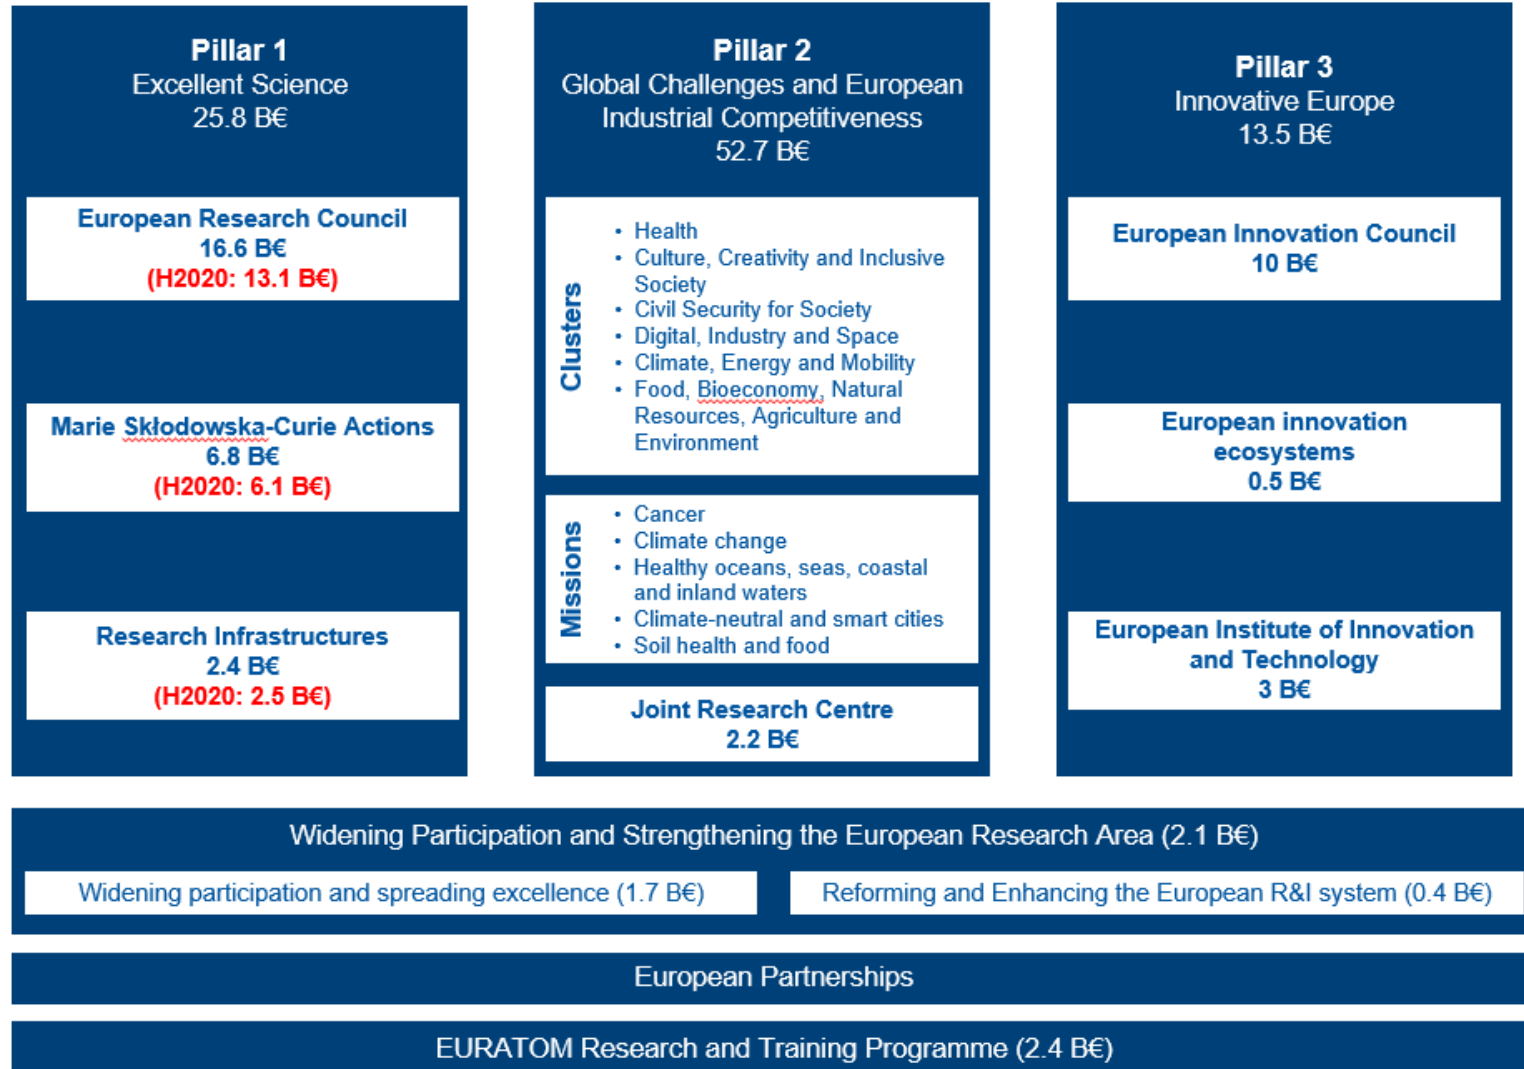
Pillar 1
Excellent Science
25.8 B€

European Research Council
16.6 B€
(H2020: 13.1 B€)

Marie Skłodowska-Curie Actions
6.8 B€
(H2020: 6.1 B€)

Research Infrastructures
2.4 B€
(H2020: 2.5 B€)

Pillar 2
Global Challenges and European Industrial Competitiveness
52.7 B€

Clusters
- Health
- Culture, Creativity and Inclusive Society
- Civil Security for Society
- Digital, Industry and Space
- Climate, Energy and Mobility
- Food, Bioeconomy, Natural Resources, Agriculture and Environment

Missions
- Cancer
- Climate change
- Healthy oceans, seas, coastal and inland waters
- Climate-neutral and smart cities
- Soil health and food

Joint Research Centre
2.2 B€

Pillar 3
Innovative Europe
13.5 B€

European Innovation Council
10 B€

European innovation ecosystems
0.5 B€

European Institute of Innovation and Technology
3 B€

Widening Participation and Strengthening the European Research Area (2.1 B€)

Widening participation and spreading excellence (1.7 B€)

Reforming and Enhancing the European R&I system (0.4 B€)

European Partnerships

EURATOM Research and Training Programme (2.4 B€)